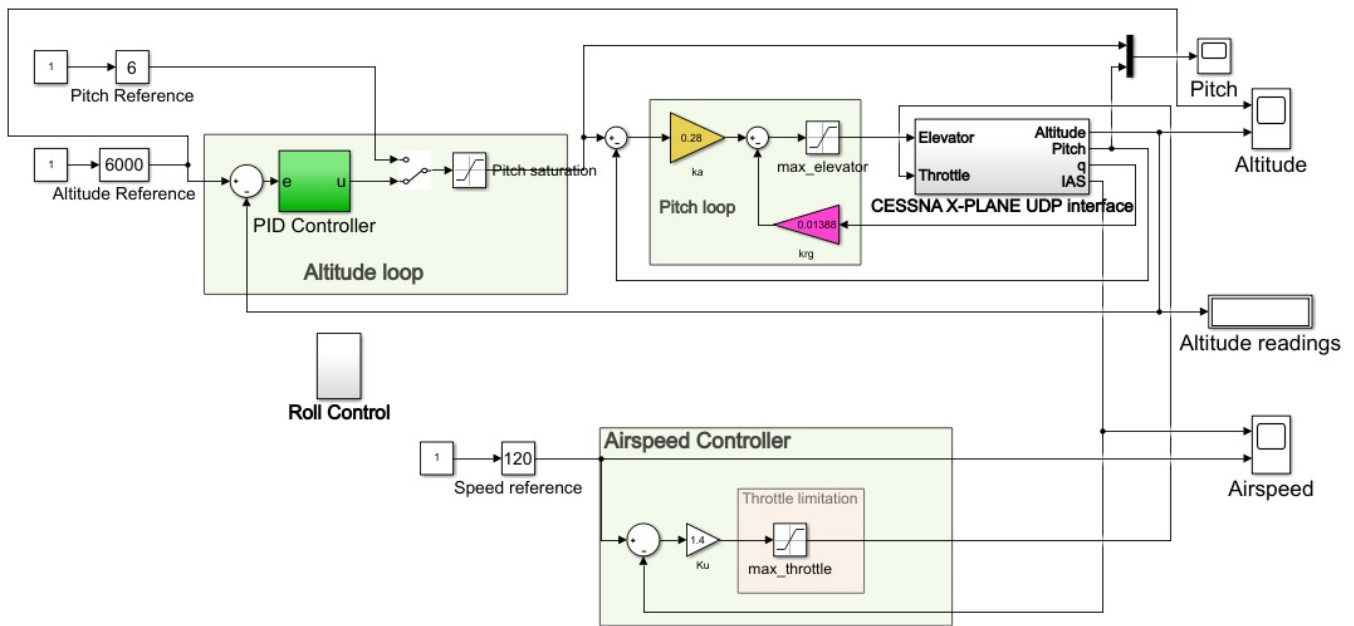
1
6
Pitch Reference
1
6000
Altitude Reference
+
-
e
u
PID Controller
Altitude loop
Pitch saturation
+
-
0.28
ka
+
-
max_elevator
0.01388
krg
Pitch loop
Elevator
Throttle
Altitude
Pitch
q
IAS
CESSNA X-PLANE UDP interface
Pitch
Altitude
Altitude readings
Roll Control
Airspeed Controller
1
120
Speed reference
+
-
1.4
Ku
Throttle limitation
max_throttle
Airspeed